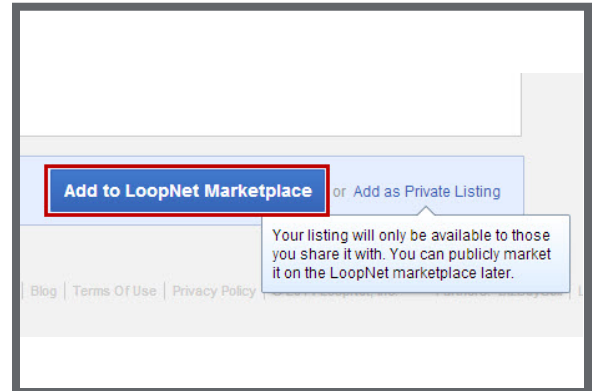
Add to LoopNet Marketplace or Add as Private Listing

Your listing will only be available to those you share it with. You can publicly market it on the LoopNet marketplace later.

Blog | Terms Of Use | Privacy Policy | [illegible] | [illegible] | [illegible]